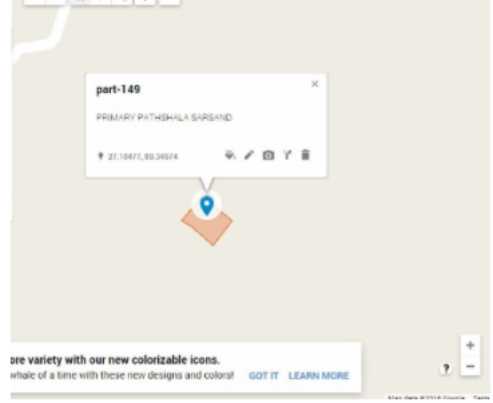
part-149

×

PRIMARY PATHSHALA SARSAND

27.10477, 80.34524

ore variety with our new colorizable icons.
whale of a time with these new designs and colors!

GOT IT

LEARN MORE

+

?

−

Map data ©2018 Google Terms